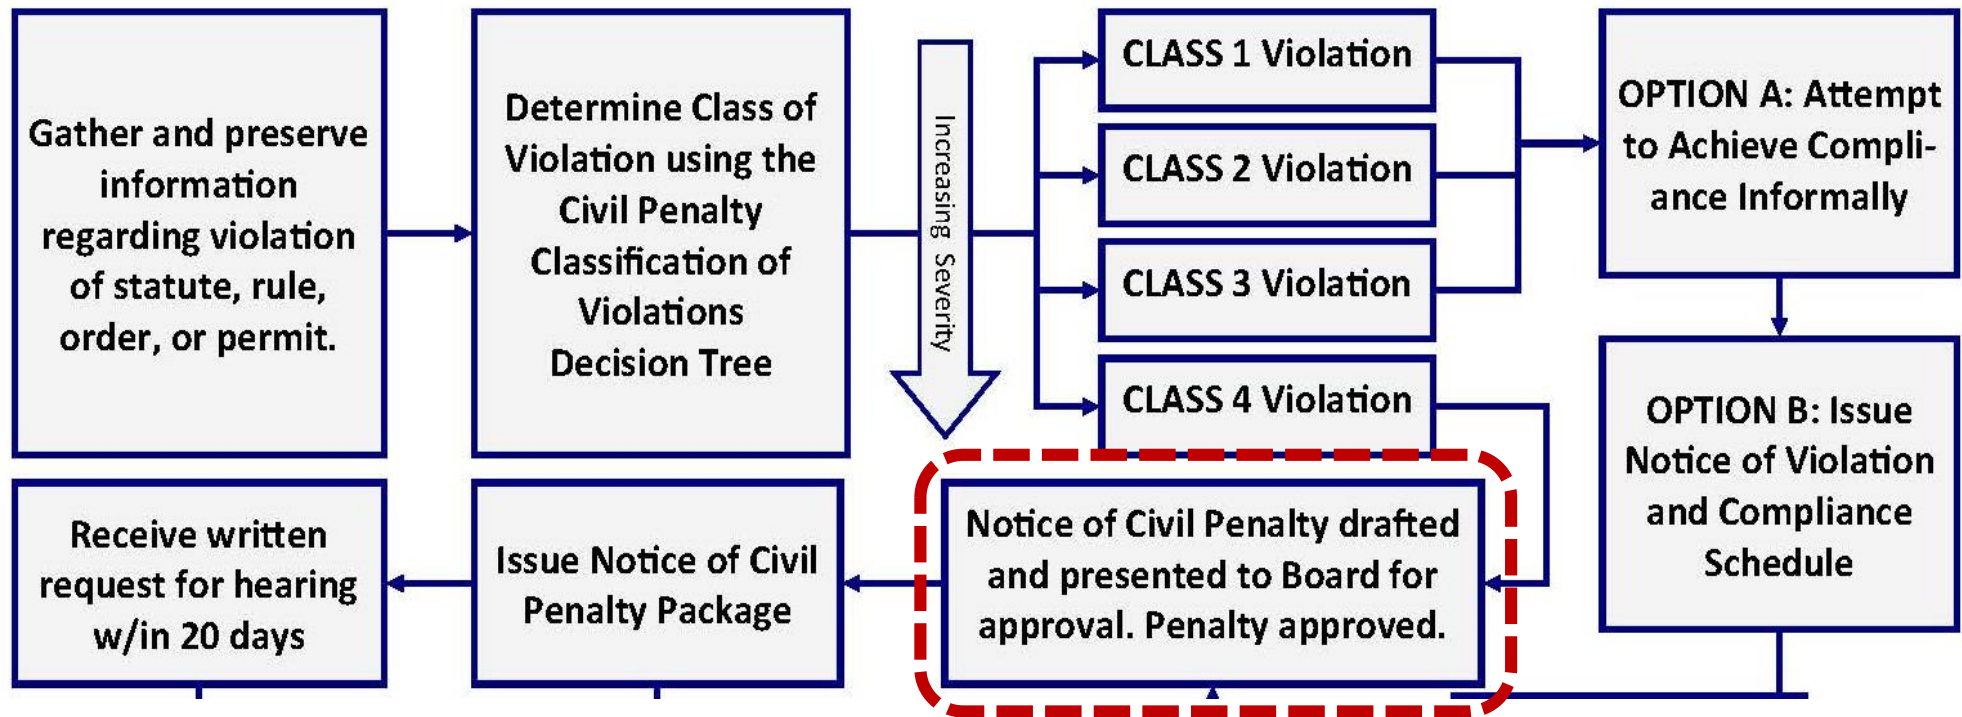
Gather and preserve information regarding violation of statute, rule, order, or permit.

Determine Class of Violation using the Civil Penalty Classification of Violations Decision Tree

Increasing Severity

CLASS 1 Violation

CLASS 2 Violation

CLASS 3 Violation

CLASS 4 Violation

OPTION A: Attempt to Achieve Compliance Informally

OPTION B: Issue Notice of Violation and Compliance Schedule

Notice of Civil Penalty drafted and presented to Board for approval. Penalty approved.

Issue Notice of Civil Penalty Package

Receive written request for hearing w/in 20 days